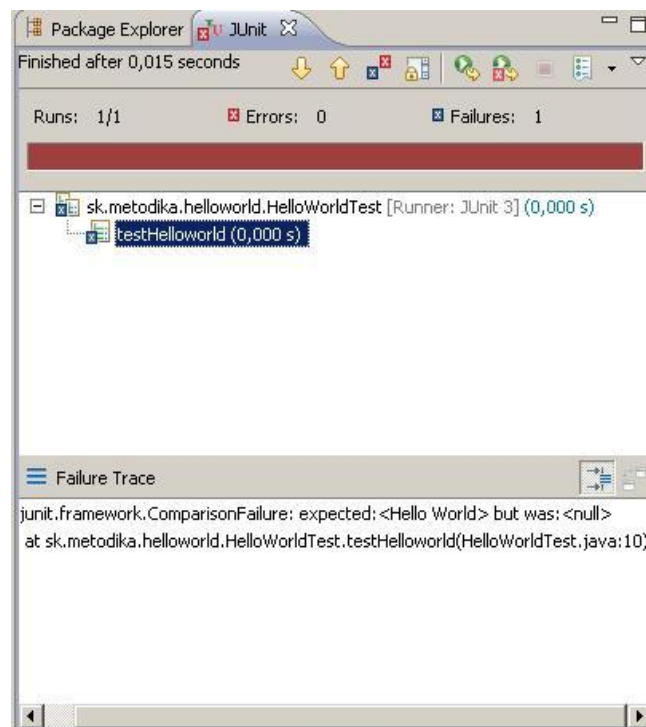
Package Explorer JUnit

Finished after 0,015 seconds

Runs: 1/1 Errors: 0 Failures: 1

sk.metodika.helloworld.HelloWorldTest [Runner: JUnit 3] (0,000 s)

testHelloworld (0,000 s)

Failure Trace

junit.framework.ComparisonFailure: expected:<Hello World> but was:<null>

at sk.metodika.helloworld.HelloWorldTest.testHelloworld(HelloWorldTest.java:10)